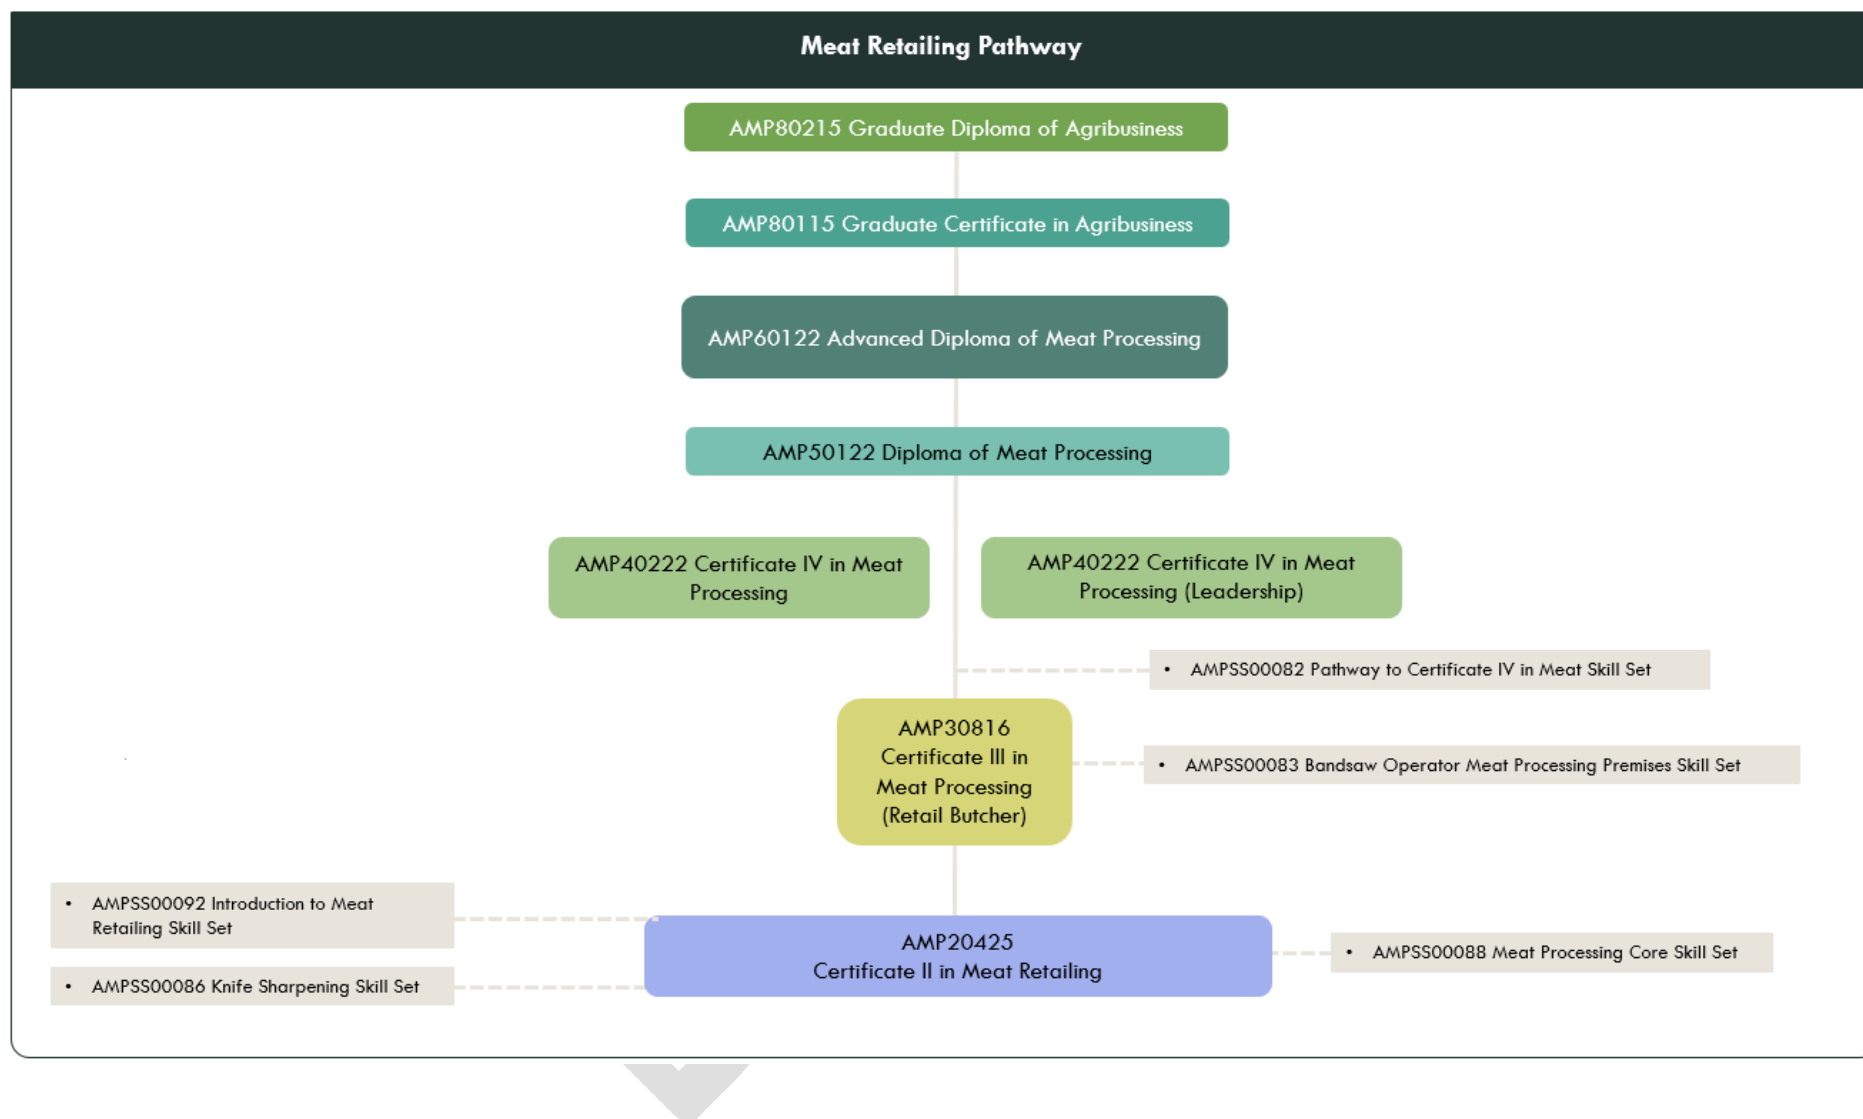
Meat Retailing Pathway

AMP80215 Graduate Diploma of Agribusiness

AMP80115 Graduate Certificate in Agribusiness

AMP60122 Advanced Diploma of Meat Processing

AMP50122 Diploma of Meat Processing

AMP40222 Certificate IV in Meat Processing

AMP40222 Certificate IV in Meat Processing (Leadership)

• AMPSS00082 Pathway to Certificate IV in Meat Skill Set

AMP30816 Certificate III in Meat Processing (Retail Butcher)

• AMPSS00083 Bandsaw Operator Meat Processing Premises Skill Set

• AMPSS00092 Introduction to Meat Retailing Skill Set

• AMPSS00086 Knife Sharpening Skill Set

AMP20425 Certificate II in Meat Retailing

• AMPSS00088 Meat Processing Core Skill Set